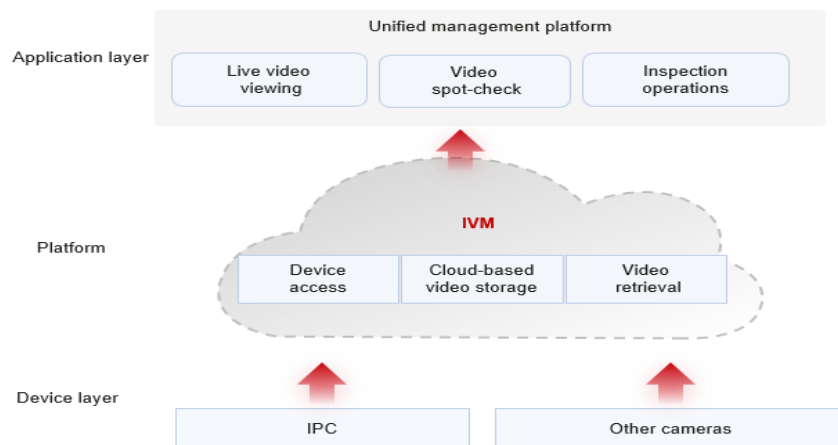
Application layer

Unified management platform

Live video viewing

Video spot-check

Inspection operations

Platform

IVM

Device access

Cloud-based video storage

Video retrieval

Device layer

IPC

Other cameras